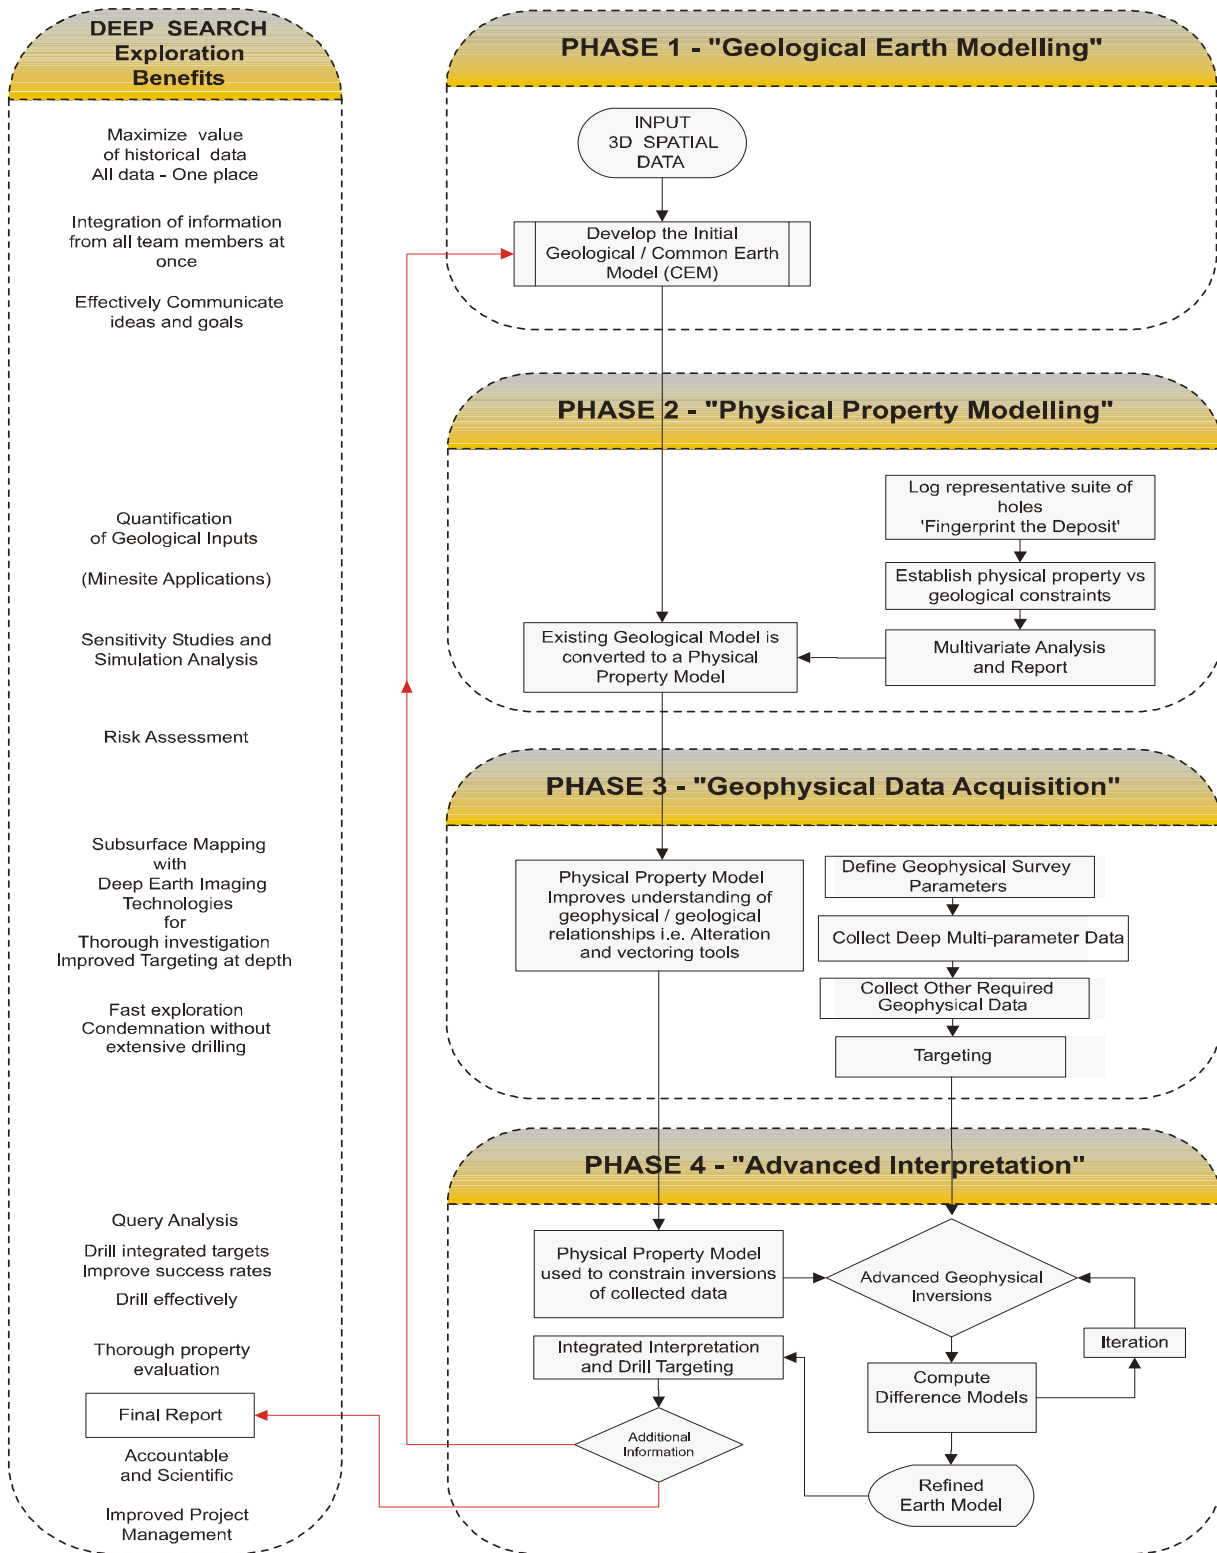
DEEP SEARCH Exploration Benefits

Maximize value of historical data All data - One place

Integration of information from all team members at once

Effectively Communicate ideas and goals

Quantification of Geological Inputs

(Minesite Applications)

Sensitivity Studies and Simulation Analysis

Risk Assessment

Subsurface Mapping with Deep Earth Imaging Technologies for Thorough investigation Improved Targeting at depth

Fast exploration Condemnation without extensive drilling

Query Analysis

Drill integrated targets Improve success rates

Drill effectively

Thorough property evaluation

Final Report

Accountable and Scientific

Improved Project Management

PHASE 1 - "Geological Earth Modelling"

INPUT 3D SPATIAL DATA

Develop the Initial Geological / Common Earth Model (CEM)

PHASE 2 - "Physical Property Modelling"

Log representative suite of holes 'Fingerprint the Deposit'

Establish physical property vs geological constraints

Multivariate Analysis and Report

Existing Geological Model is converted to a Physical Property Model

PHASE 3 - "Geophysical Data Acquisition"

Physical Property Model Improves understanding of geophysical / geological relationships i.e. Alteration and vectoring tools

Define Geophysical Survey Parameters

Collect Deep Multi-parameter Data

Collect Other Required Geophysical Data

Targeting

PHASE 4 - "Advanced Interpretation"

Physical Property Model used to constrain inversions of collected data

Advanced Geophysical Inversions

Iteration

Integrated Interpretation and Drill Targeting

Compute Difference Models

Additional Information

Refined Earth Model